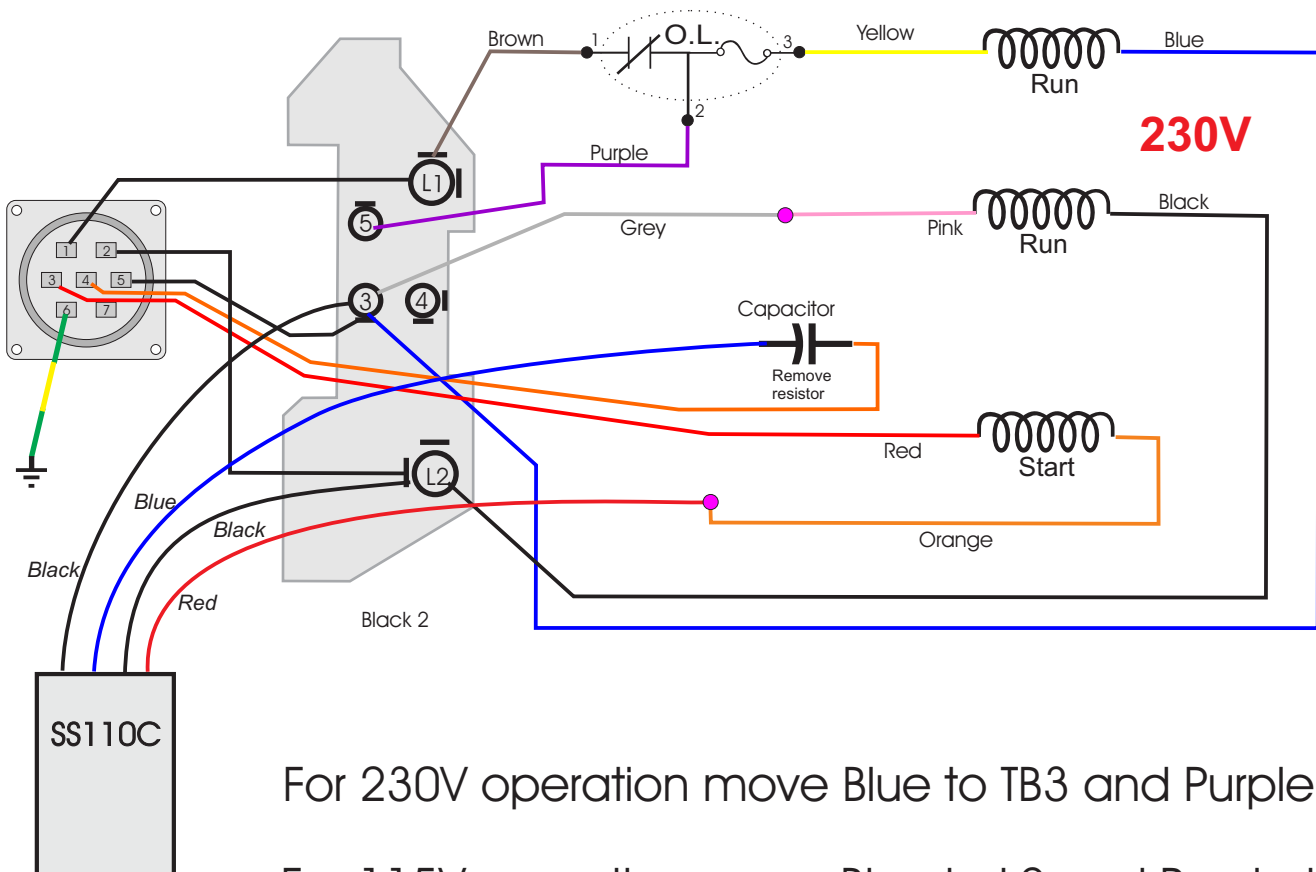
Brown
1
O.L.
3
Yellow
Run
Blue
2
230V
Purple
L1
5
Grey
Pink
Run
Black
1 2
3 4 5
6 7
3
4
Capacitor
Remove resistor
Red
Start
L2
Blue
Black
Black
Red
Orange
Black 2
SS110C

For 230V operation move Blue to TB3 and Purple

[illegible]